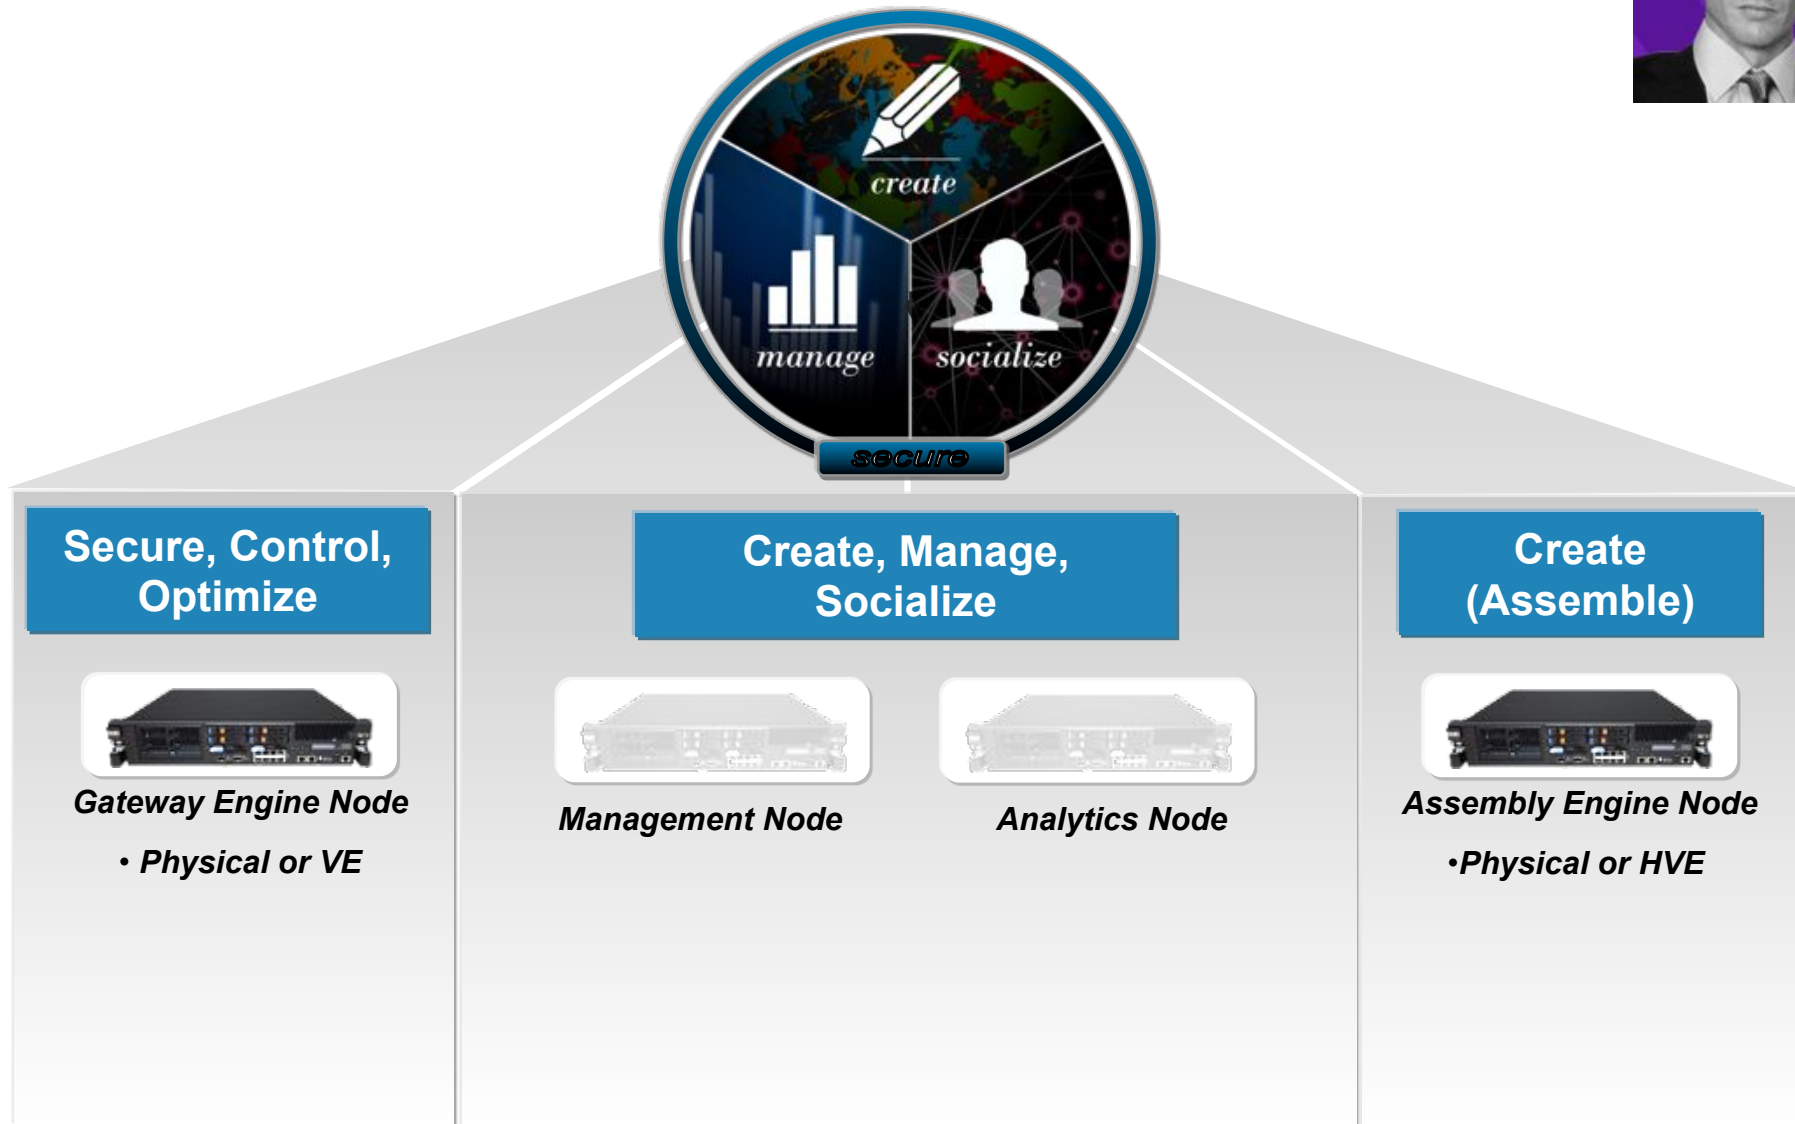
create

manage

socialize

secure

Secure, Control, Optimize

Gateway Engine Node

• Physical or VE

Create, Manage, Socialize

Management Node

Analytics Node

Create (Assemble)

Assembly Engine Node

•Physical or HVE